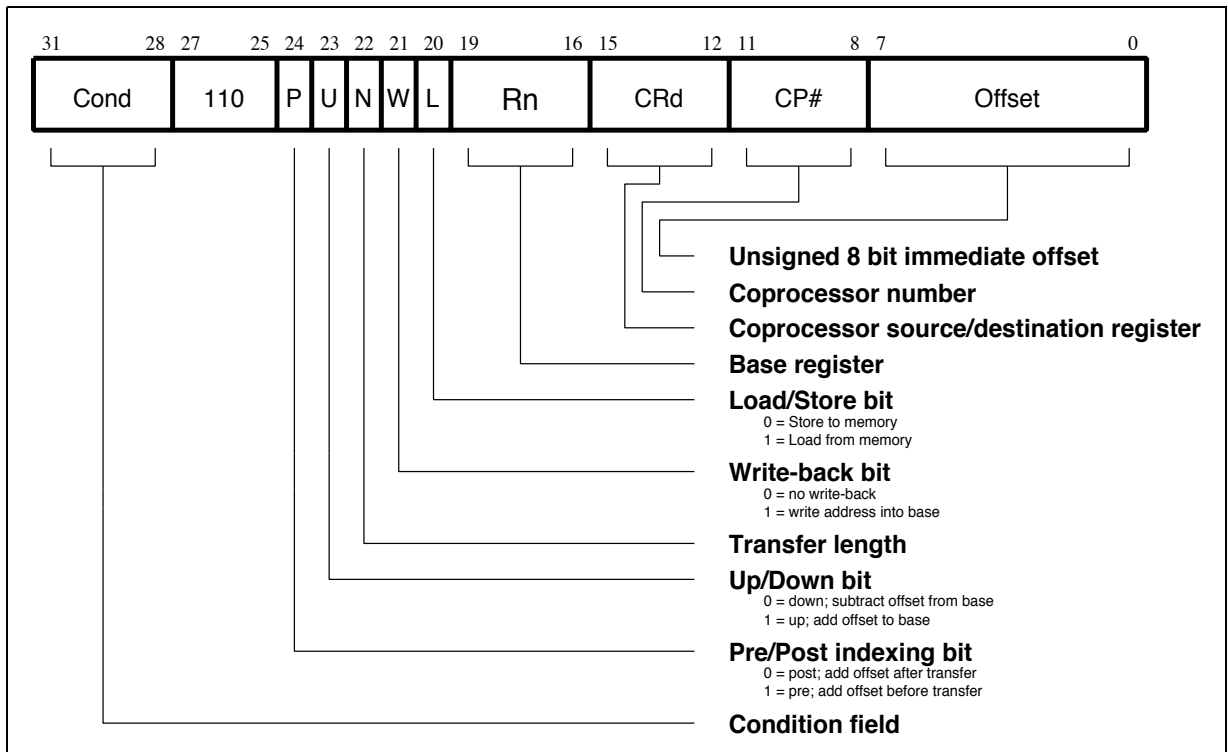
| 31 28 | 27 25 | 24 | 23 | 22 | 21 | 20 | 19 16 | 15 12 | 11 8 | 7 0 |
|---|---|---|---|---|---|---|---|---|---|---|
| Cond | 110 | P | U | N | W | L | Rn | CRd | CP# | Offset |

**Unsigned 8 bit immediate offset**

**Coprocessor number**

**Coprocessor source/destination register**

**Base register**

**Load/Store bit**
0 = Store to memory
1 = Load from memory

**Write-back bit**
0 = no write-back
1 = write address into base

**Transfer length**

**Up/Down bit**
0 = down; subtract offset from base
1 = up; add offset to base

**Pre/Post indexing bit**
0 = post; add offset after transfer
1 = pre; add offset before transfer

**Condition field**